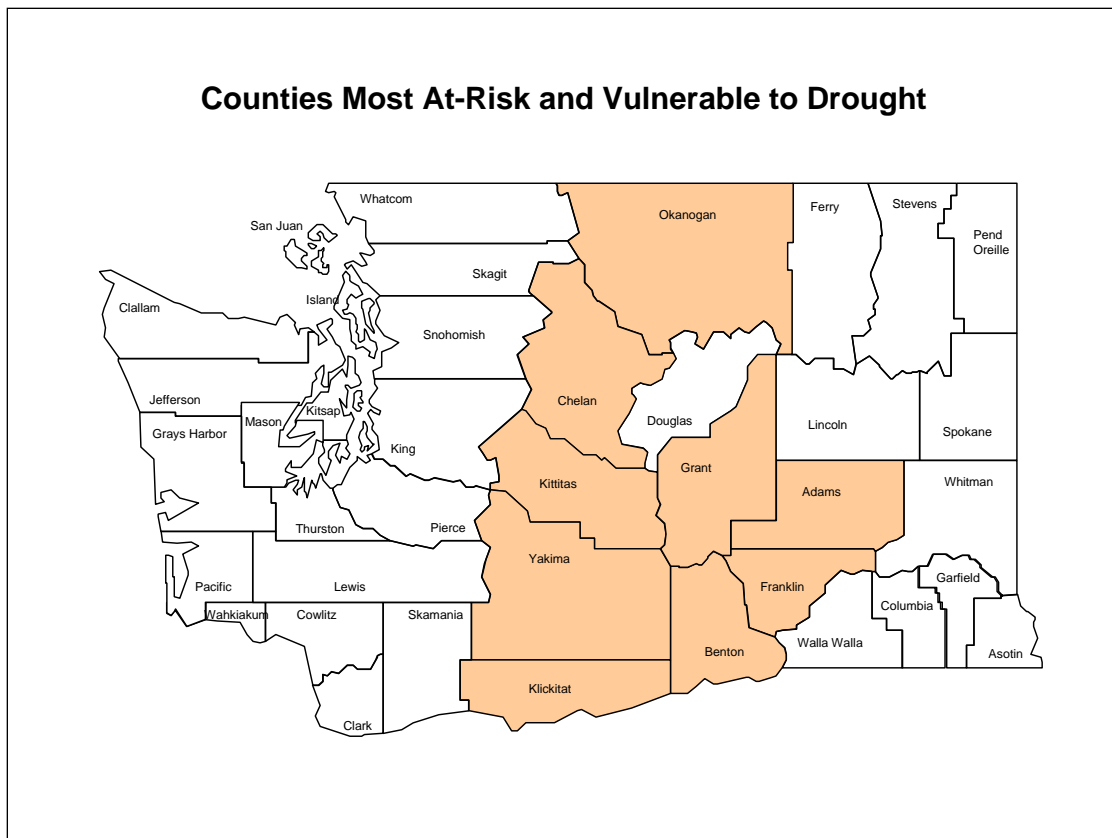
Counties Most At-Risk and Vulnerable to Drought

Whatcom
San Juan
Okanogan
Ferry
Stevens
Pend Oreille
Skagit
Clallam
Island
Snohomish
Jefferson
Chelan
Douglas
Lincoln
Spokane
Mason
Kitsap
Grays Harbor
King
Grant
Kittitas
Adams
Whitman
Thurston
Pierce
Yakima
Pacific
Lewis
Franklin
Garfield
Wahkiakum
Cowlitz
Skamania
Columbia
Benton
Walla Walla
Asotin
Klickitat
Clark